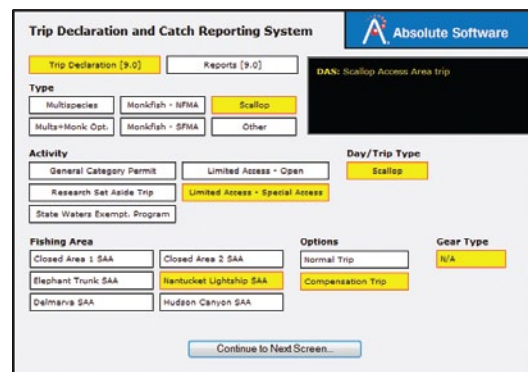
Trip Declaration and Catch Reporting System

Absolute Software

Trip Declaration [9.0]
Reports [9.0]

DAS: Scallop Access Area trip

Type
Multispecies
Monkfish - NFMA
Scallop
Mults+Monk Opt.
Monkfish - SFMA
Other

Activity
General Category Permit
Limited Access - Open
Research Set Aside Trip
Limited Access - Special Access
State Waters Exempt. Program

Day/Trip Type
Scallop

Fishing Area
Closed Area 1 SAA
Closed Area 2 SAA
Elephant Trunk SAA
Nantucket Lightship SAA
Delmarva SAA
Hudson Canyon SAA

Options
Normal Trip
Compensation Trip

Gear Type
N/A

Continue to Next Screen...